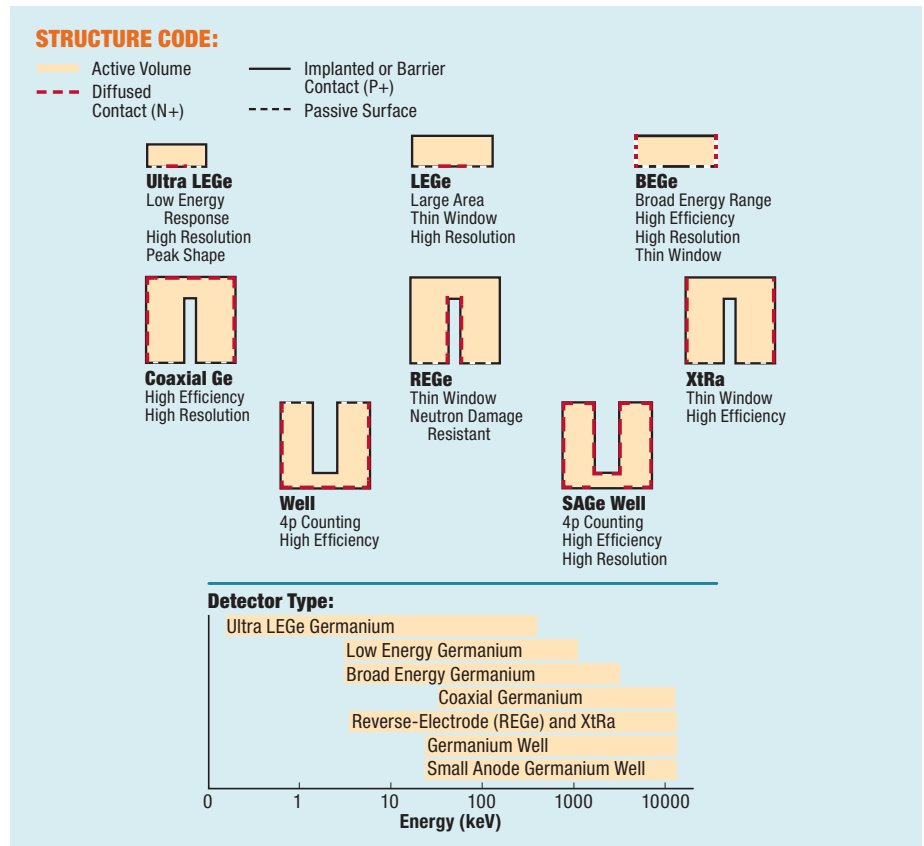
STRUCTURE CODE:

Active Volume

Diffused Contact (N+)

Implanted or Barrier Contact (P+)

Passive Surface

Ultra LEGe
Low Energy Response
High Resolution
Peak Shape

LEGe
Large Area
Thin Window
High Resolution

BEGe
Broad Energy Range
High Efficiency
High Resolution
Thin Window

Coaxial Ge
High Efficiency
High Resolution

REGe
Thin Window
Neutron Damage Resistant

XtRa
Thin Window
High Efficiency

Well
4p Counting
High Efficiency

SAGe Well
4p Counting
High Efficiency
High Resolution

Detector Type:

Ultra LEGe Germanium
Low Energy Germanium
Broad Energy Germanium
Coaxial Germanium
Reverse-Electrode (REGe) and XtRa
Germanium Well
Small Anode Germanium Well

0 1 10 100 1000 10000
Energy (keV)